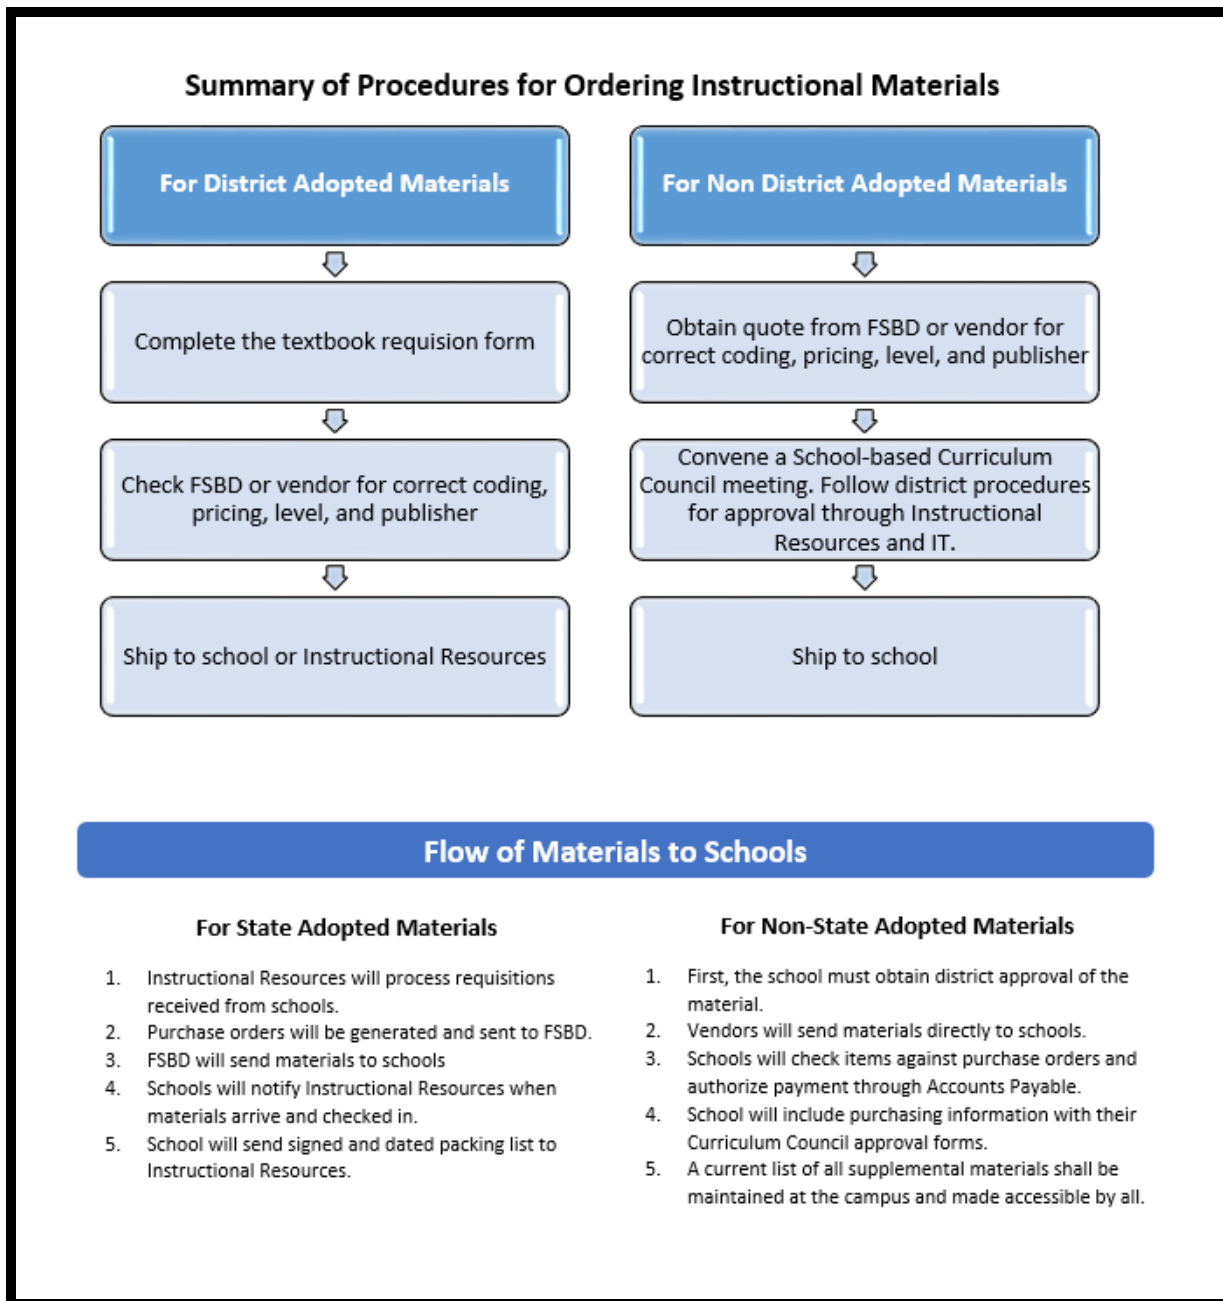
Summary of Procedures for Ordering Instructional Materials

For District Adopted Materials

Complete the textbook requision form

Check FSBD or vendor for correct coding, pricing, level, and publisher

Ship to school or Instructional Resources

For Non District Adopted Materials

Obtain quote from FSBD or vendor for correct coding, pricing, level, and publisher

Convene a School-based Curriculum Council meeting. Follow district procedures for approval through Instructional Resources and IT.

Ship to school

Flow of Materials to Schools

For State Adopted Materials

1. Instructional Resources will process requisitions received from schools.
2. Purchase orders will be generated and sent to FSBD.
3. FSBD will send materials to schools
4. Schools will notify Instructional Resources when materials arrive and checked in.
5. School will send signed and dated packing list to Instructional Resources.

For Non-State Adopted Materials

1. First, the school must obtain district approval of the material.
2. Vendors will send materials directly to schools.
3. Schools will check items against purchase orders and authorize payment through Accounts Payable.
4. School will include purchasing information with their Curriculum Council approval forms.
5. A current list of all supplemental materials shall be maintained at the campus and made accessible by all.